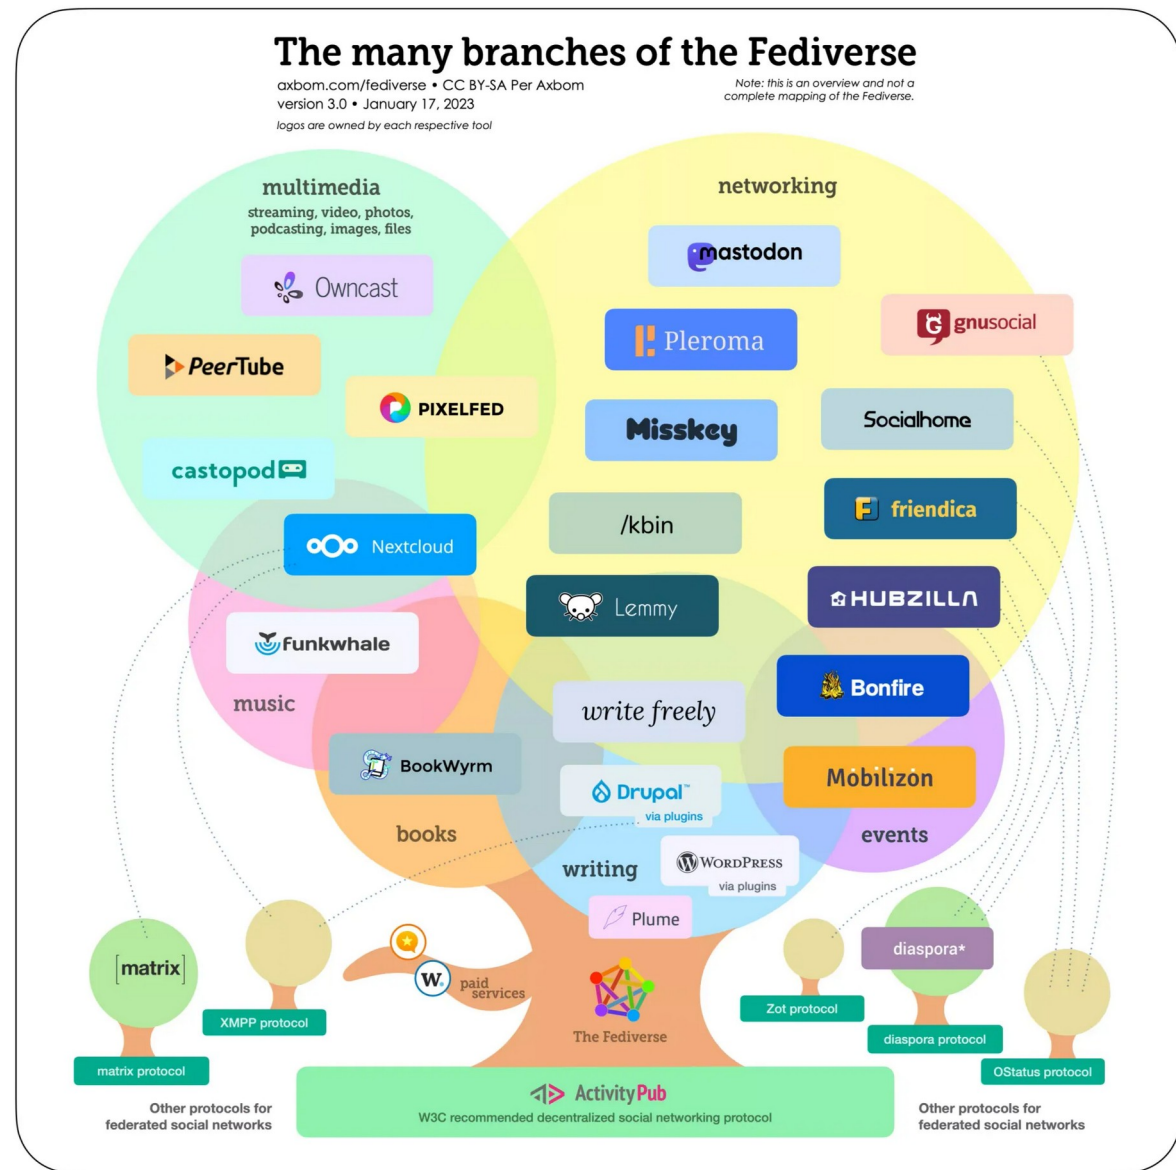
The many branches of the Fediverse

axbom.com/fediverse • CC BY-SA Per Axbom
version 3.0 • January 17, 2023
logos are owned by each respective tool

Note: this is an overview and not a complete mapping of the Fediverse.

multimedia
streaming, video, photos, podcasting, images, files

networking

Owncast
mastodon
PeerTube
Pleroma
gnusocial
PIXELFED
Misskey
Socialhome
castopod
/kbin
friendica
Nextcloud
Lemmy
HUBZILLA
funkwhale
music
Bonfire
write freely
BookWyrm
Mobilizon
Drupal
via plugins
books
events
writing
WordPress
via plugins
Plume

[matrix]
W.
paid services
The Fediverse
diaspora*
XMPP protocol
Zot protocol
matrix protocol
diaspora protocol
OStatus protocol

ActivityPub
W3C recommended decentralized social networking protocol

Other protocols for federated social networks

Other protocols for federated social networks